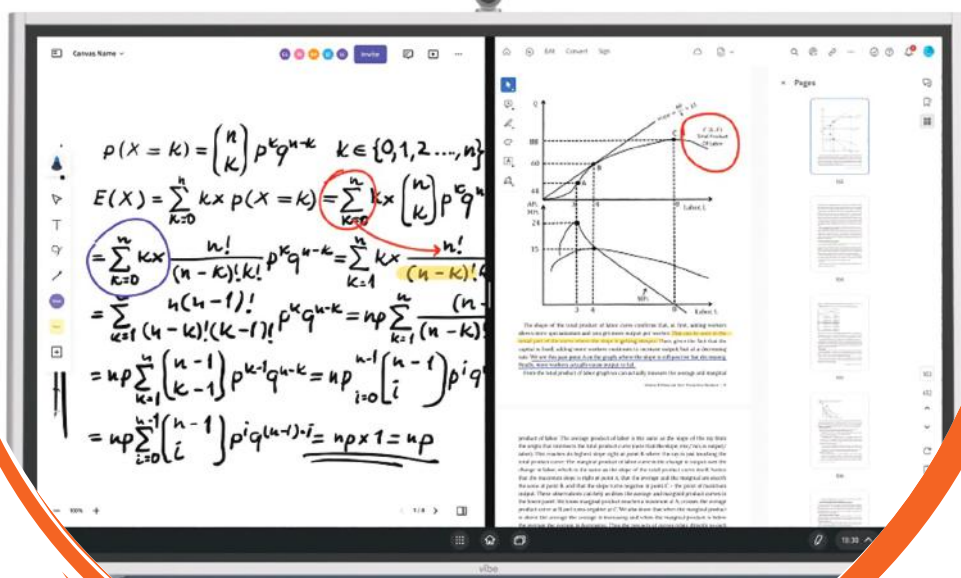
Canvas Name

Invite

$p(X=k) = \binom{n}{k} p^k q^{n-k} \quad k \in \{0,1,2,\dots,n\}$

$E(X) = \sum_{k=0}^{n} k \times p(X=k) = \sum_{k=0}^{n} k \times \binom{n}{k} p^k q$

$= \sum_{k=0}^{n} k \times \frac{n!}{(n-k)!k!} p^k q^{n-k} = \sum_{k=1}^{n} k \times \frac{n!}{(n-k)!}$

$= \sum_{k=1}^{n} \frac{n(n-1)!}{(n-k)!(k-1)!} p^k q^{n-k} = np \sum_{k=1}^{n} \frac{(n-}{(n-k)!}$

$= np \sum_{k=1}^{n} \binom{n-1}{k-1} p^{k-1} q^{n-k} = np \sum_{i=0}^{n-1} \binom{n-1}{i} p^i q$

$= np \sum_{i=0}^{n-1} \binom{n-1}{i} p^i q^{(n-1)-i} = np \times 1 = np$

100%

1/4

Edit Convert Sign

Pages

Q

Labor L

Labor L

APL MPL

MPL

vibe

10:30